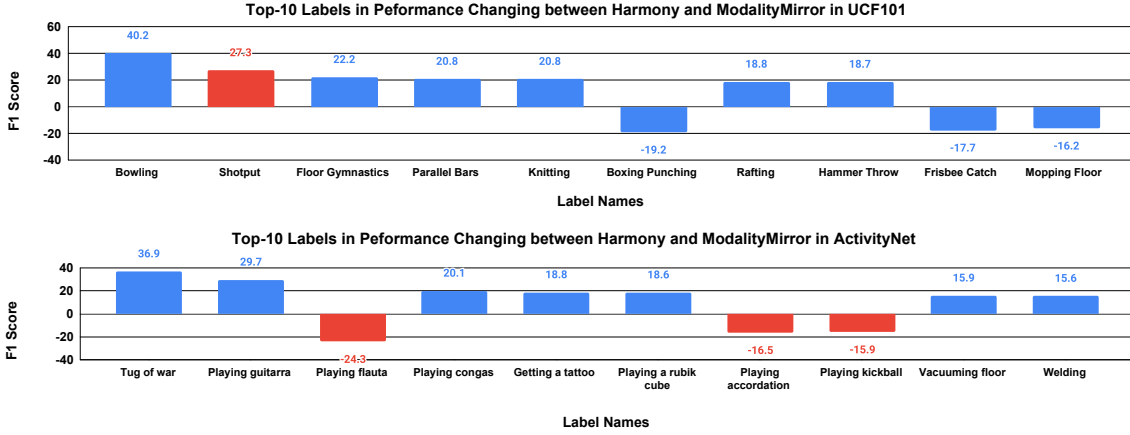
Top-10 Labels in Peformance Changing between Harmony and ModalityMirror in UCF101

60
40
20
0
-20
-40

F1 Score

40.2
-27.3
22.2
20.8
20.8
-19.2
18.8
18.7
-17.7
-16.2

Bowling
Shotput
Floor Gymnastics
Parallel Bars
Knitting
Boxing Punching
Rafting
Hammer Throw
Frisbee Catch
Mopping Floor

Label Names

Top-10 Labels in Peformance Changing between Harmony and ModalityMirror in ActivityNet

40
20
0
-20
-40

F1 Score

36.9
29.7
-24.3
20.1
18.8
18.6
-16.5
-15.9
15.9
15.6

Tug of war
Playing guitarra
Playing flauta
Playing congas
Getting a tattoo
Playing a rubik cube
Playing accordation
Playing kickball
Vacuuming floor
Welding

Label Names